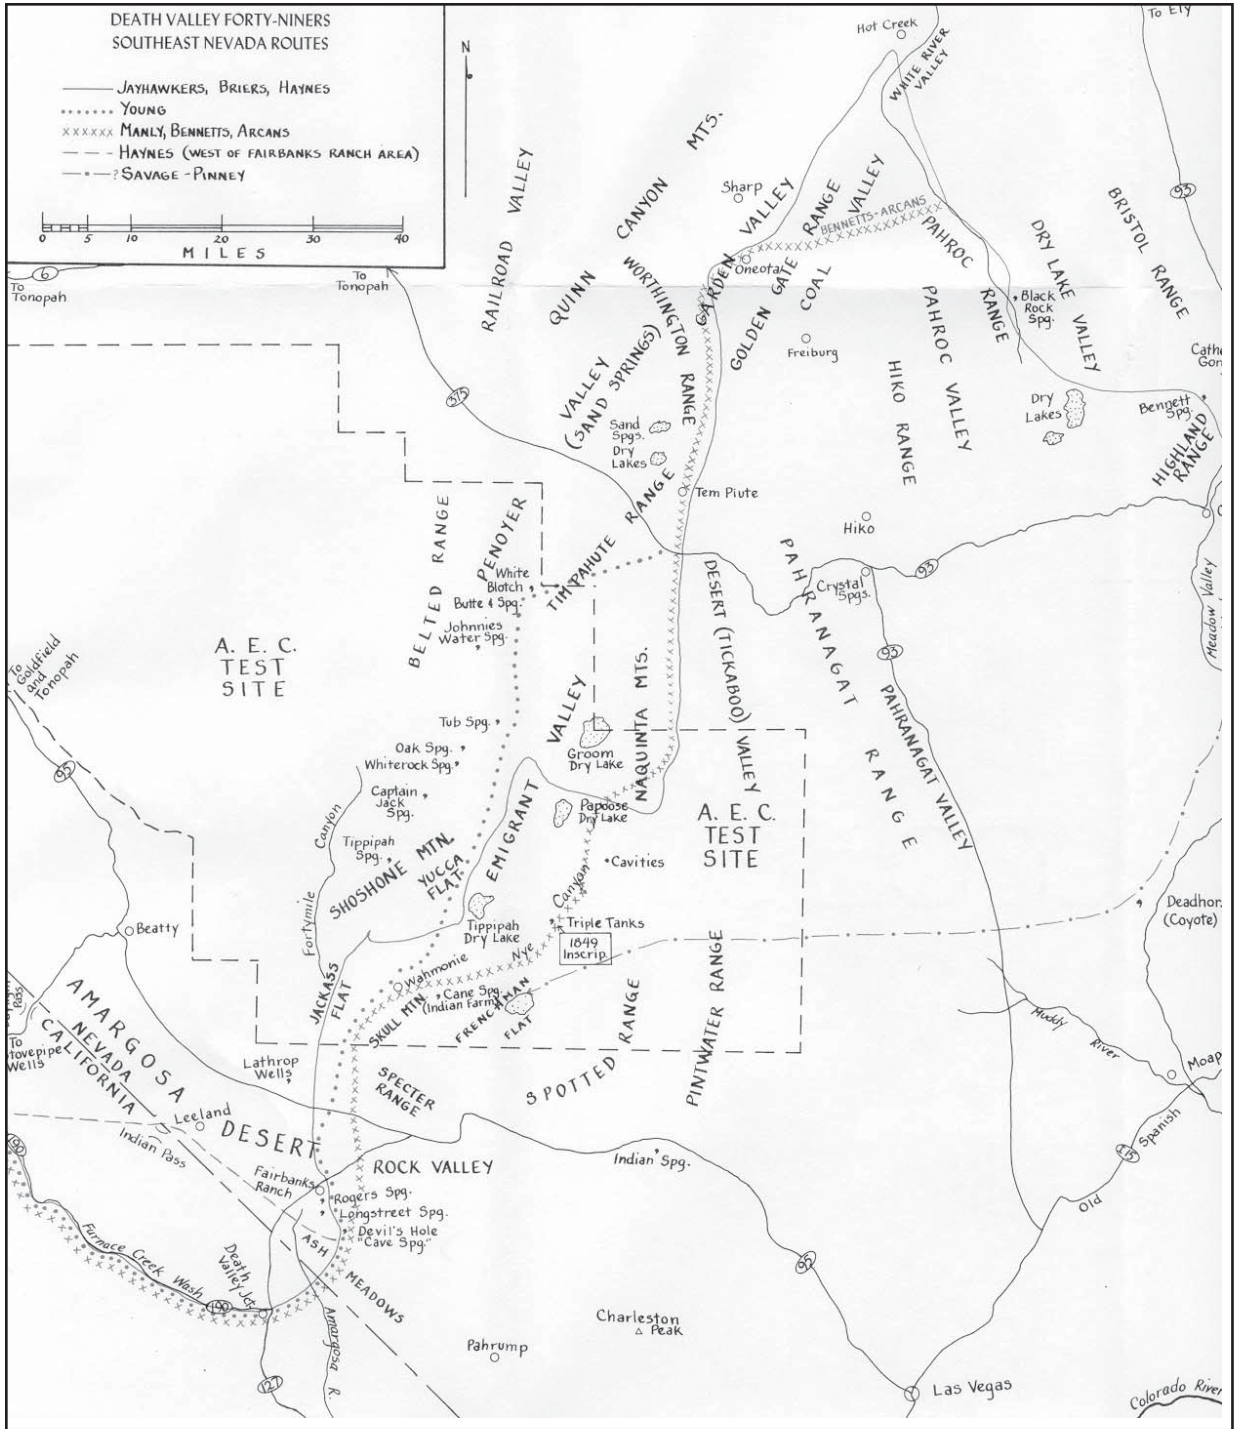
DEATH VALLEY FORTY-NINERS
SOUTHEAST NEVADA ROUTES

JAYHAWKERS, BRIERS, HAYNES
YOUNG
MANLY, BENNETTS, ARCANS
HAYNES (WEST OF FAIRBANKS RANCH AREA)
? SAVAGE - PINNEY

N

0 5 10 20 30 40
MILES

6
To Tonopah
To Tonopah

Hot Creek
To Ely
WHITE RIVER VALLEY
Sharp
RAILROAD VALLEY
QUINN CANYON MTS.
GARDEN VALLEY
GOLDEN GATE RANGE
COAL VALLEY
BENNETTS-ARCANS
Oneota
PAHROC RANGE
DRY LAKE VALLEY
BRISTOL RANGE
93
WORTHINGTON RANGE
Black Rock Spg.
Freiburg
PAHROC VALLEY
HIKO RANGE
Cathe Gor
VALLEY (SAND SPRINGS)
Sand Spgs.
Dry Lakes
Dry Lakes
Bennett Spg.
HIGHLAND RANGE
375
Tem Piute
TIMPAHUTE RANGE
Hiko
BELTED RANGE
PENOYER
White Blotch Butte & Spg.
DESERT (TICKABOO) VALLEY
PAHRANAGAT RANGE
Crystal Spgs.
93
Meadow Valley
Johnnies Water Spg.
A. E. C. TEST SITE
To Goldfield and Tonopah
93
PAHRANAGAT VALLEY
Tub Spg.
VALLEY
NAQUINTA MTS.
Groom Dry Lake
95
Oak Spg.
Whiterock Spg.
Captain Jack Spg.
Canyon
EMIGRANT
Papoose Dry Lake
A. E. C. TEST SITE
RANGE
Tippipah Spg.
SHOSHONE MTN.
YUCCA FLAT
Cavities
Fortymile
Canyon
Tippipah Dry Lake
Triple Tanks
1849 Inscrip.
Beatty
Nye
Deadhor (Coyote)
Wahmonie
JACKASS FLAT
SKULL MTN.
Cane Spg. (Indian Farm)
FRENCHMAN FLAT
SPOTTED RANGE
PINTWATER RANGE
AMARGOSA
NEVADA
CALIFORNIA
Pass
To Stovepipe Wells
Lathrop Wells
SPECTER RANGE
Muddy River
Moap
DESERT
Leeland
Indian Pass
190
ROCK VALLEY
Indian Spg.
15
Spanish
Fairbanks Ranch
Rogers Spg.
Longstreet Spg.
Devil's Hole "Cave Spg."
Old
Furnace Creek Wash
Death Valley Jct.
190
ASH MEADOWS
95
Amargosa R.
Charleston Peak
Pahrump
127
Las Vegas
Colorado River